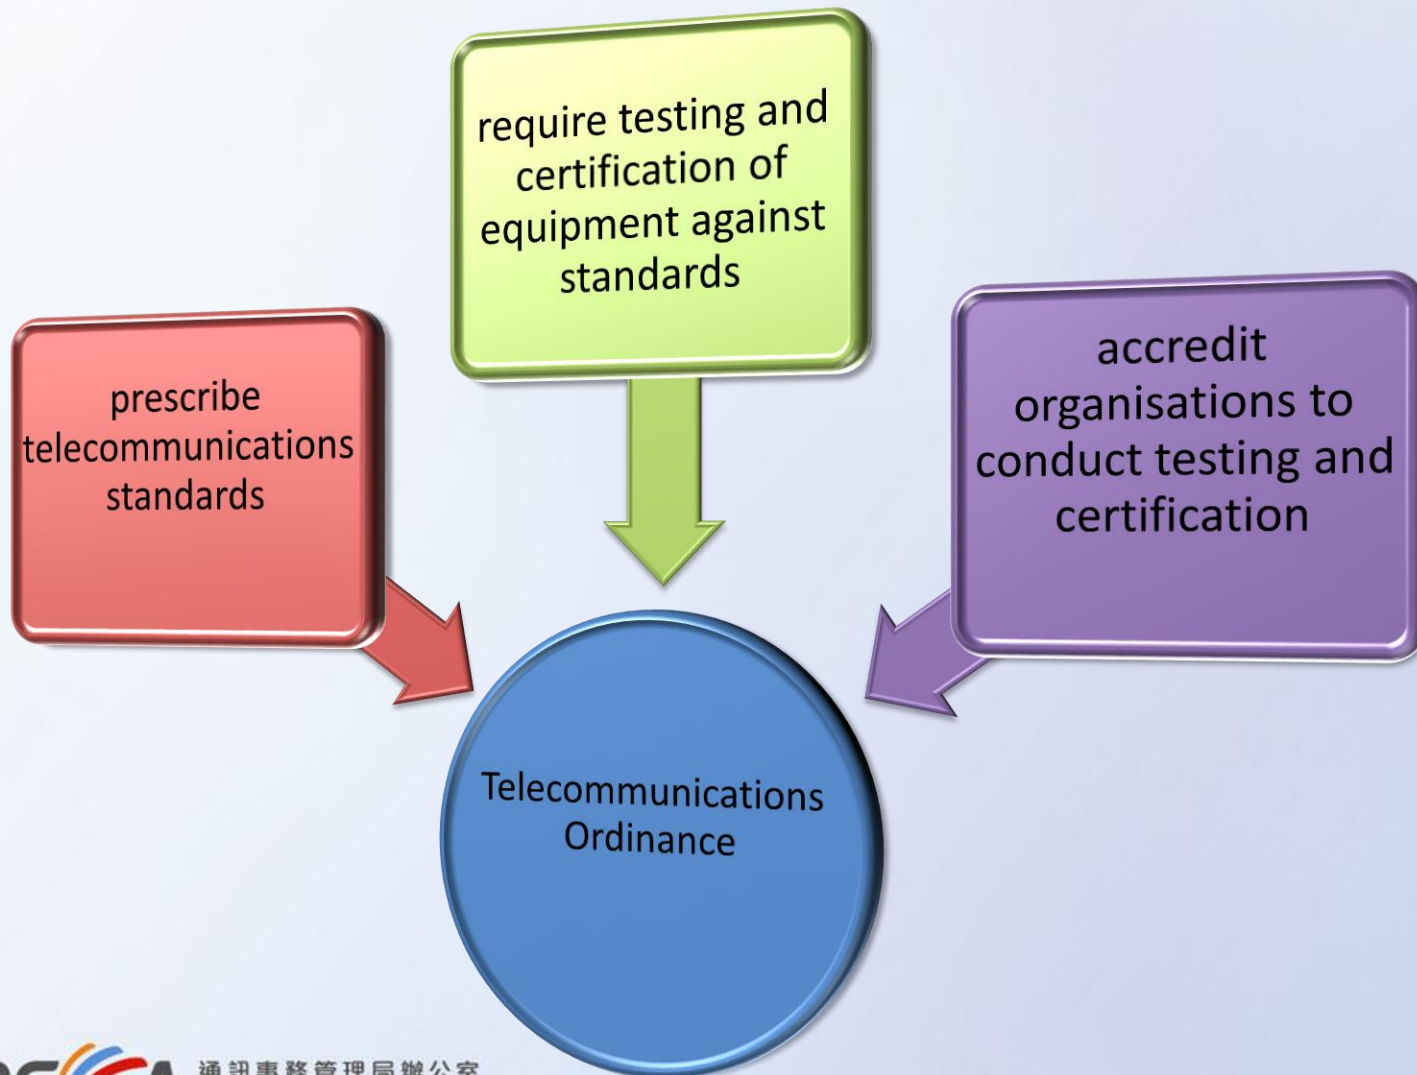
require testing and certification of equipment against standards

prescribe telecommunications standards

accredit organisations to conduct testing and certification

Telecommunications Ordinance

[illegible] 通訊事務管理局辦公室